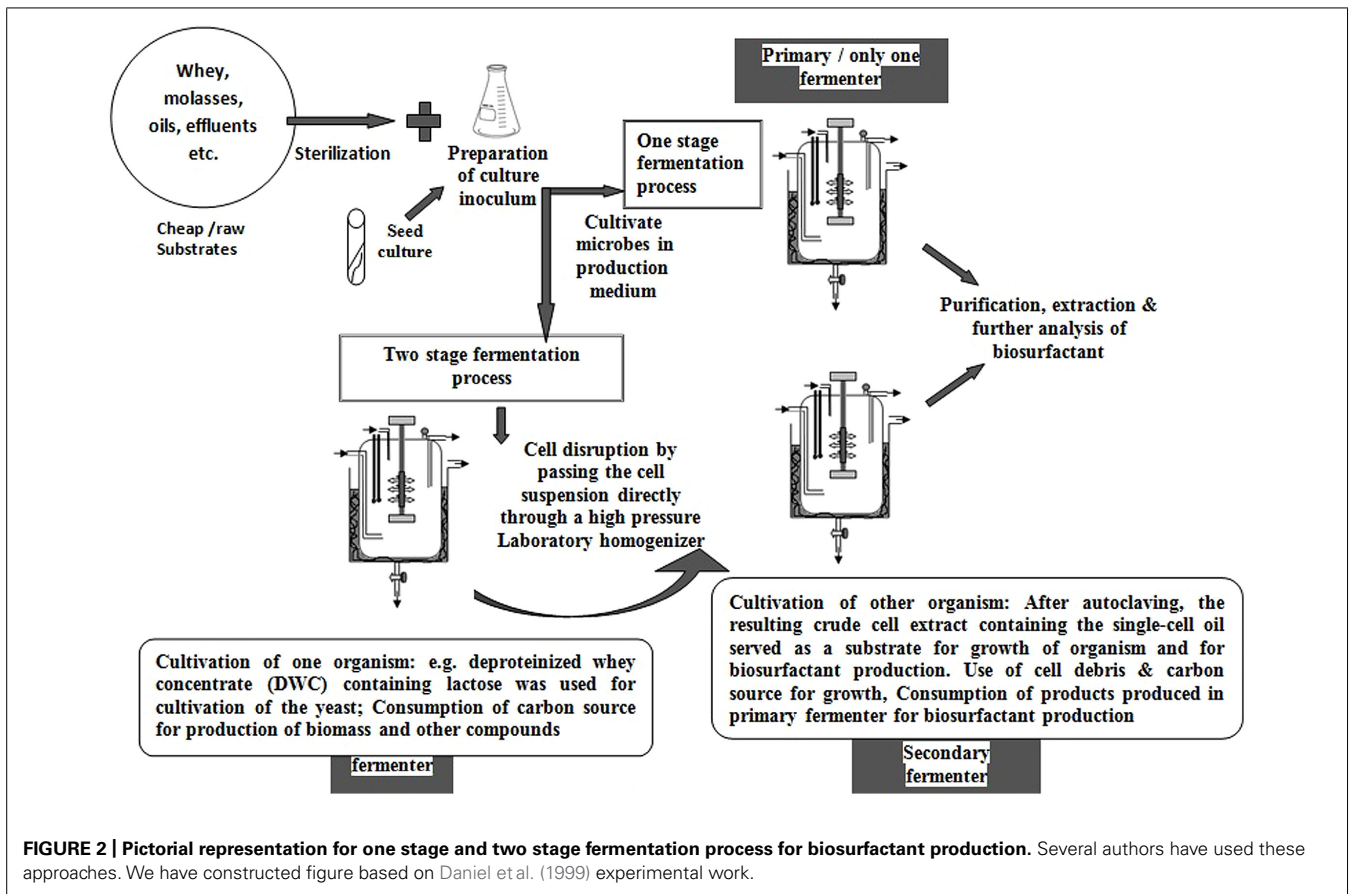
Whey, molasses, oils, effluents etc.

Cheap /raw Substrates

Sterilization

Seed culture

Preparation of culture inoculum

Primary / only one fermenter

One stage fermentation process

Cultivate microbes in production medium

Purification, extraction & further analysis of biosurfactant

Two stage fermentation process

Cell disruption by passing the cell suspension directly through a high pressure Laboratory homogenizer

Cultivation of other organism: After autoclaving, the resulting crude cell extract containing the single-cell oil served as a substrate for growth of organism and for biosurfactant production. Use of cell debris & carbon source for growth, Consumption of products produced in primary fermenter for biosurfactant production

Cultivation of one organism: e.g. deproteinized whey concentrate (DWC) containing lactose was used for cultivation of the yeast; Consumption of carbon source for production of biomass and other compounds

fermenter

Secondary fermenter

FIGURE 2 | Pictorial representation for one stage and two stage fermentation process for biosurfactant production. Several authors have used these approaches. We have constructed figure based on Daniel et al. (1999) experimental work.